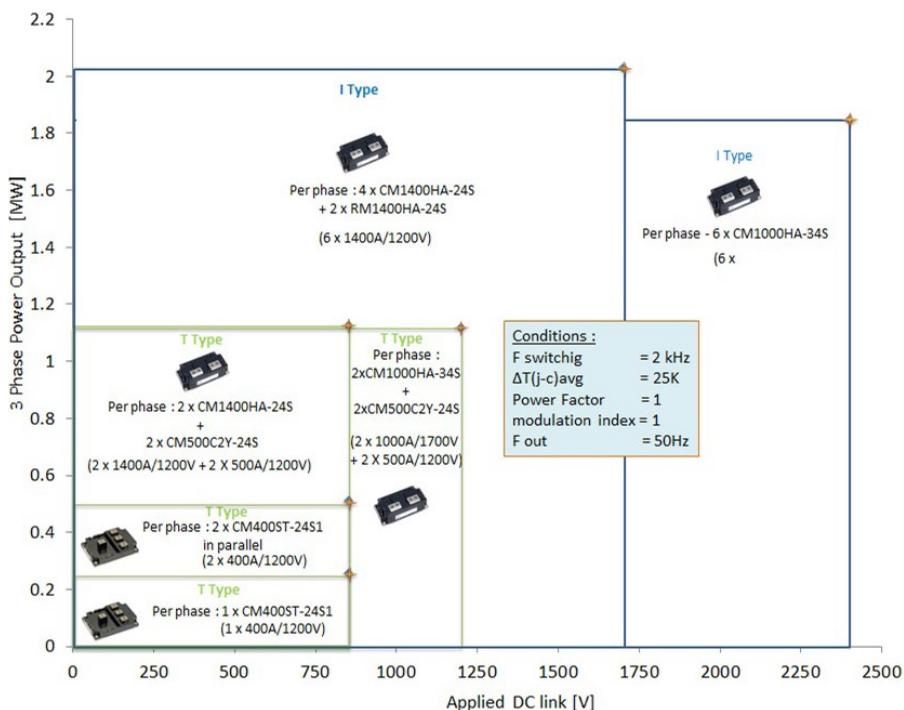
2.2
2
1.8
1.6
1.4
1.2
1
0.8
0.6
0.4
0.2
0

3 Phase Power Output [MW]

I Type

Per phase : 4 x CM1400HA-24S + 2 x RM1400HA-24S

(6 x 1400A/1200V)

I Type

Per phase - 6 x CM1000HA-34S

(6 x

T Type

Per phase : 2 x CM1400HA-24S + 2 x CM500C2Y-24S

(2 x 1400A/1200V + 2 X 500A/1200V)

T Type

Per phase : 2xCM1000HA-34S + 2xCM500C2Y-24S

(2 x 1000A/1700V + 2 X 500A/1200V)

Conditions :
F switchig = 2 kHz
$\Delta T(j\text{-}c)avg$ = 25K
Power Factor = 1
modulation index = 1
F out = 50Hz

T Type

Per phase : 2 x CM400ST-24S1 in parallel

(2 x 400A/1200V)

T Type

Per phase : 1 x CM400ST-24S1

(1 x 400A/1200V)

0 250 500 750 1000 1250 1500 1750 2000 2250 2500

Applied DC link [V]